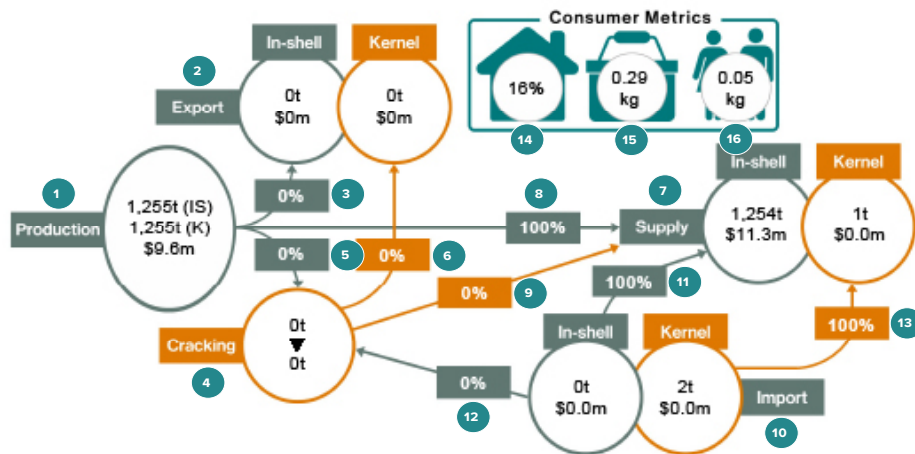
Consumer Metrics

16%

0.29 kg

0.05 kg

14

15

16

2

Export

In-shell

0t
$0m

Kernel

0t
$0m

1

Production

1,255t (IS)
1,255t (K)
$9.6m

0%

3

0%

5

0%

6

8

100%

7

Supply

In-shell

1,254t
$11.3m

Kernel

1t
$0.0m

0%

9

100%

11

Cracking

4

0t
▼
0t

In-shell

Kernel

0t
$0.0m

2t
$0.0m

100%

13

0%

12

Import

10